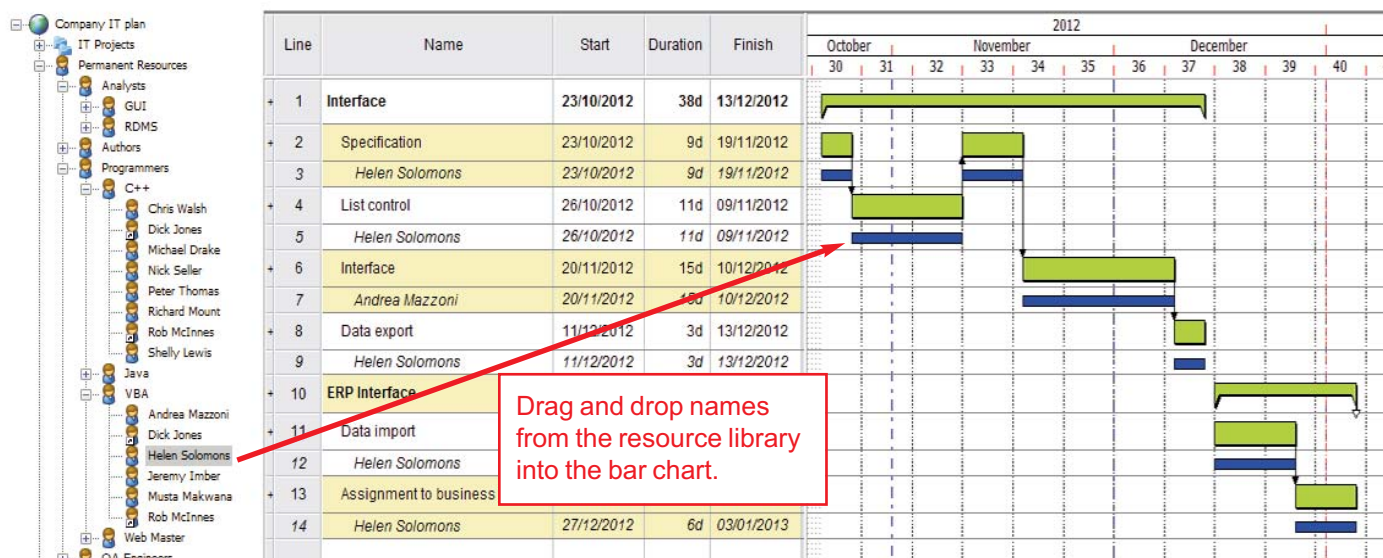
Company IT plan
IT Projects
Permanent Resources
Analysts
GUI
RDMS
Authors
Programmers
C++
Chris Walsh
Dick Jones
Michael Drake
Nick Seller
Peter Thomas
Richard Mount
Rob McInnes
Shelly Lewis
Java
VBA
Andrea Mazzoni
Dick Jones
Helen Solomons
Jeremy Imber
Musta Makwana
Rob McInnes
Web Master
QA Engineers

| Line | Name | Start | Duration | Finish |
|---|---|---|---|---|
| 1 | Interface | 23/10/2012 | 38d | 13/12/2012 |
| 2 | Specification | 23/10/2012 | 9d | 19/11/2012 |
| 3 | Helen Solomons | 23/10/2012 | 9d | 19/11/2012 |
| 4 | List control | 26/10/2012 | 11d | 09/11/2012 |
| 5 | Helen Solomons | 26/10/2012 | 11d | 09/11/2012 |
| 6 | Interface | 20/11/2012 | 15d | 10/12/2012 |
| 7 | Andrea Mazzoni | 20/11/2012 | 15d | 10/12/2012 |
| 8 | Data export | 11/12/2012 | 3d | 13/12/2012 |
| 9 | Helen Solomons | 11/12/2012 | 3d | 13/12/2012 |
| 10 | ERP Interface | | | |
| 11 | Data import | | | |
| 12 | Helen Solomons | | | |
| 13 | Assignment to business | | | |
| 14 | Helen Solomons | 27/12/2012 | 6d | 03/01/2013 |

2012
October November December
30 31 32 33 34 35 36 37 38 39 40

Drag and drop names from the resource library into the bar chart.